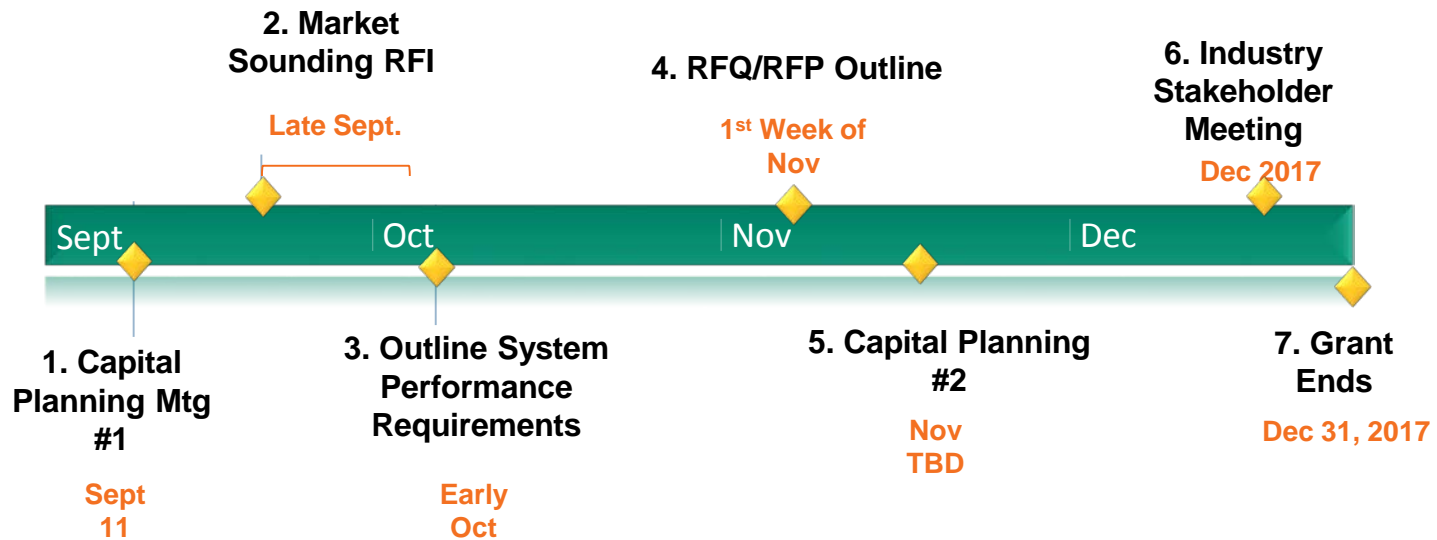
2. Market Sounding RFI

Late Sept.

4. RFQ/RFP Outline

1$^{st}$ Week of Nov

6. Industry Stakeholder Meeting

Dec 2017

Sept

Oct

Nov

Dec

1. Capital Planning Mtg #1

Sept 11

3. Outline System Performance Requirements

Early Oct

5. Capital Planning #2

Nov TBD

7. Grant Ends

Dec 31, 2017